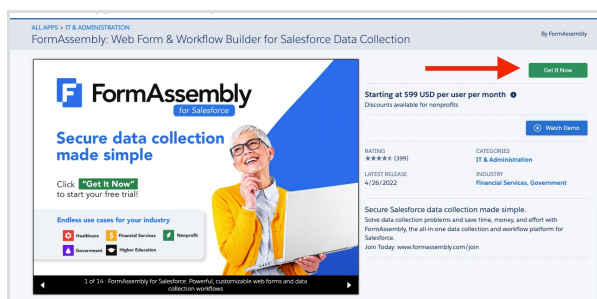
ALL APPS > IT & ADMINISTRATION

FormAssembly: Web Form & Workflow Builder for Salesforce Data Collection

By FormAssembly

FormAssembly
for Salesforce

Secure data collection made simple

Click "Get It Now" to start your free trial!

Endless use cases for your industry

Healthcare
Financial Services
Nonprofit
Government
Higher Education

3 of 14 : FormAssembly for Salesforce: Powerful, customizable web forms and data collection workflows

Get It Now

Starting at $99 USD per user per month

Discounts available for nonprofits

Watch Demo

RATING
★★★★½ (399)

CATEGORIES
IT & Administration

LATEST RELEASE
4/26/2022

INDUSTRY
Financial Services, Government

Secure Salesforce data collection made simple.
Solve data collection problems and save time, money, and effort with FormAssembly, the all-in-one data collection and workflow platform for Salesforce.
Join Today: www.formassembly.com/join